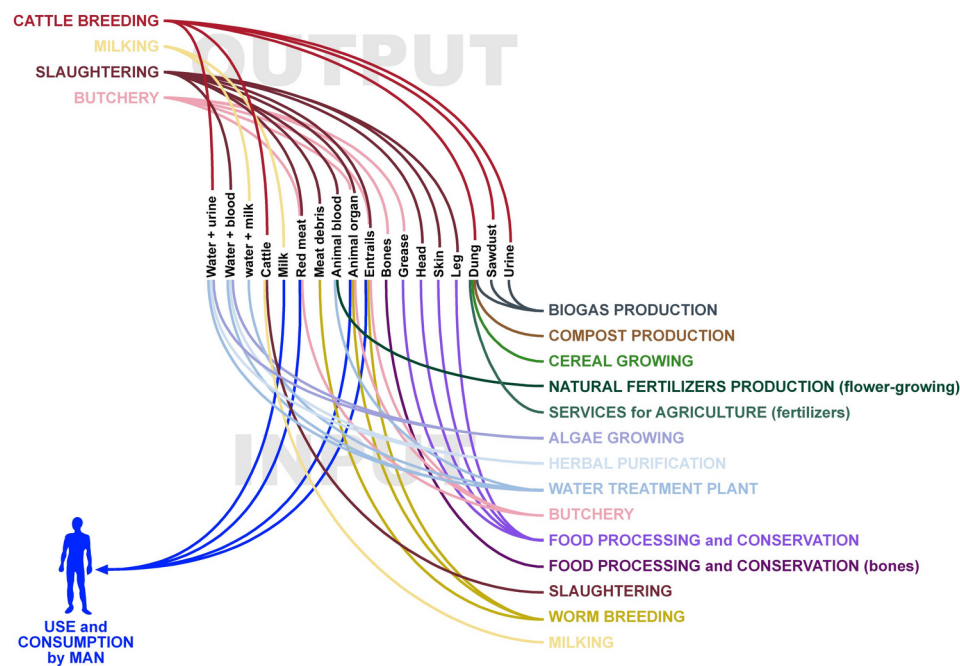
CATTLE BREEDING
MILKING
SLAUGHTERING
BUTCHERY

OUTPUT

Water + urine
Water + blood
water + milk
Cattle
Milk
Red meat
Meat debris
Animal blood
Animal organ
Entrails
Bones
Grease
Head
Skin
Leg
Dung
Sawdust
Urine

INPUT

BIOGAS PRODUCTION
COMPOST PRODUCTION
CEREAL GROWING
NATURAL FERTILIZERS PRODUCTION (flower-growing)
SERVICES for AGRICULTURE (fertilizers)
ALGAE GROWING
HERBAL PURIFICATION
WATER TREATMENT PLANT
BUTCHERY
FOOD PROCESSING and CONSERVATION
FOOD PROCESSING and CONSERVATION (bones)
SLAUGHTERING
WORM BREEDING
MILKING

USE and CONSUMPTION by MAN